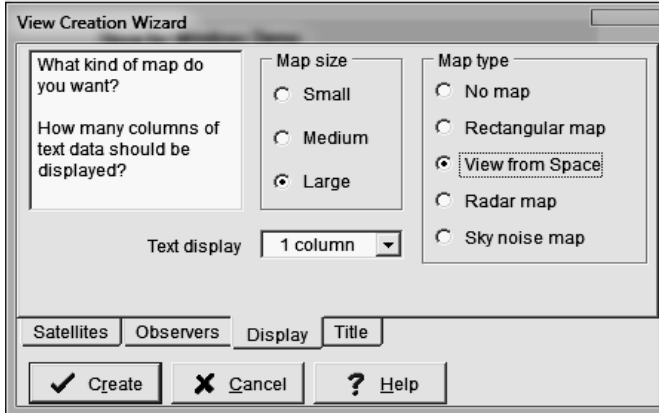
View Creation Wizard

What kind of map do you want?

How many columns of text data should be displayed?

Map size
Small
Medium
Large

Map type
No map
Rectangular map
View from Space
Radar map
Sky noise map

Text display 1 column

Satellites Observers Display Title

Create Cancel ? Help